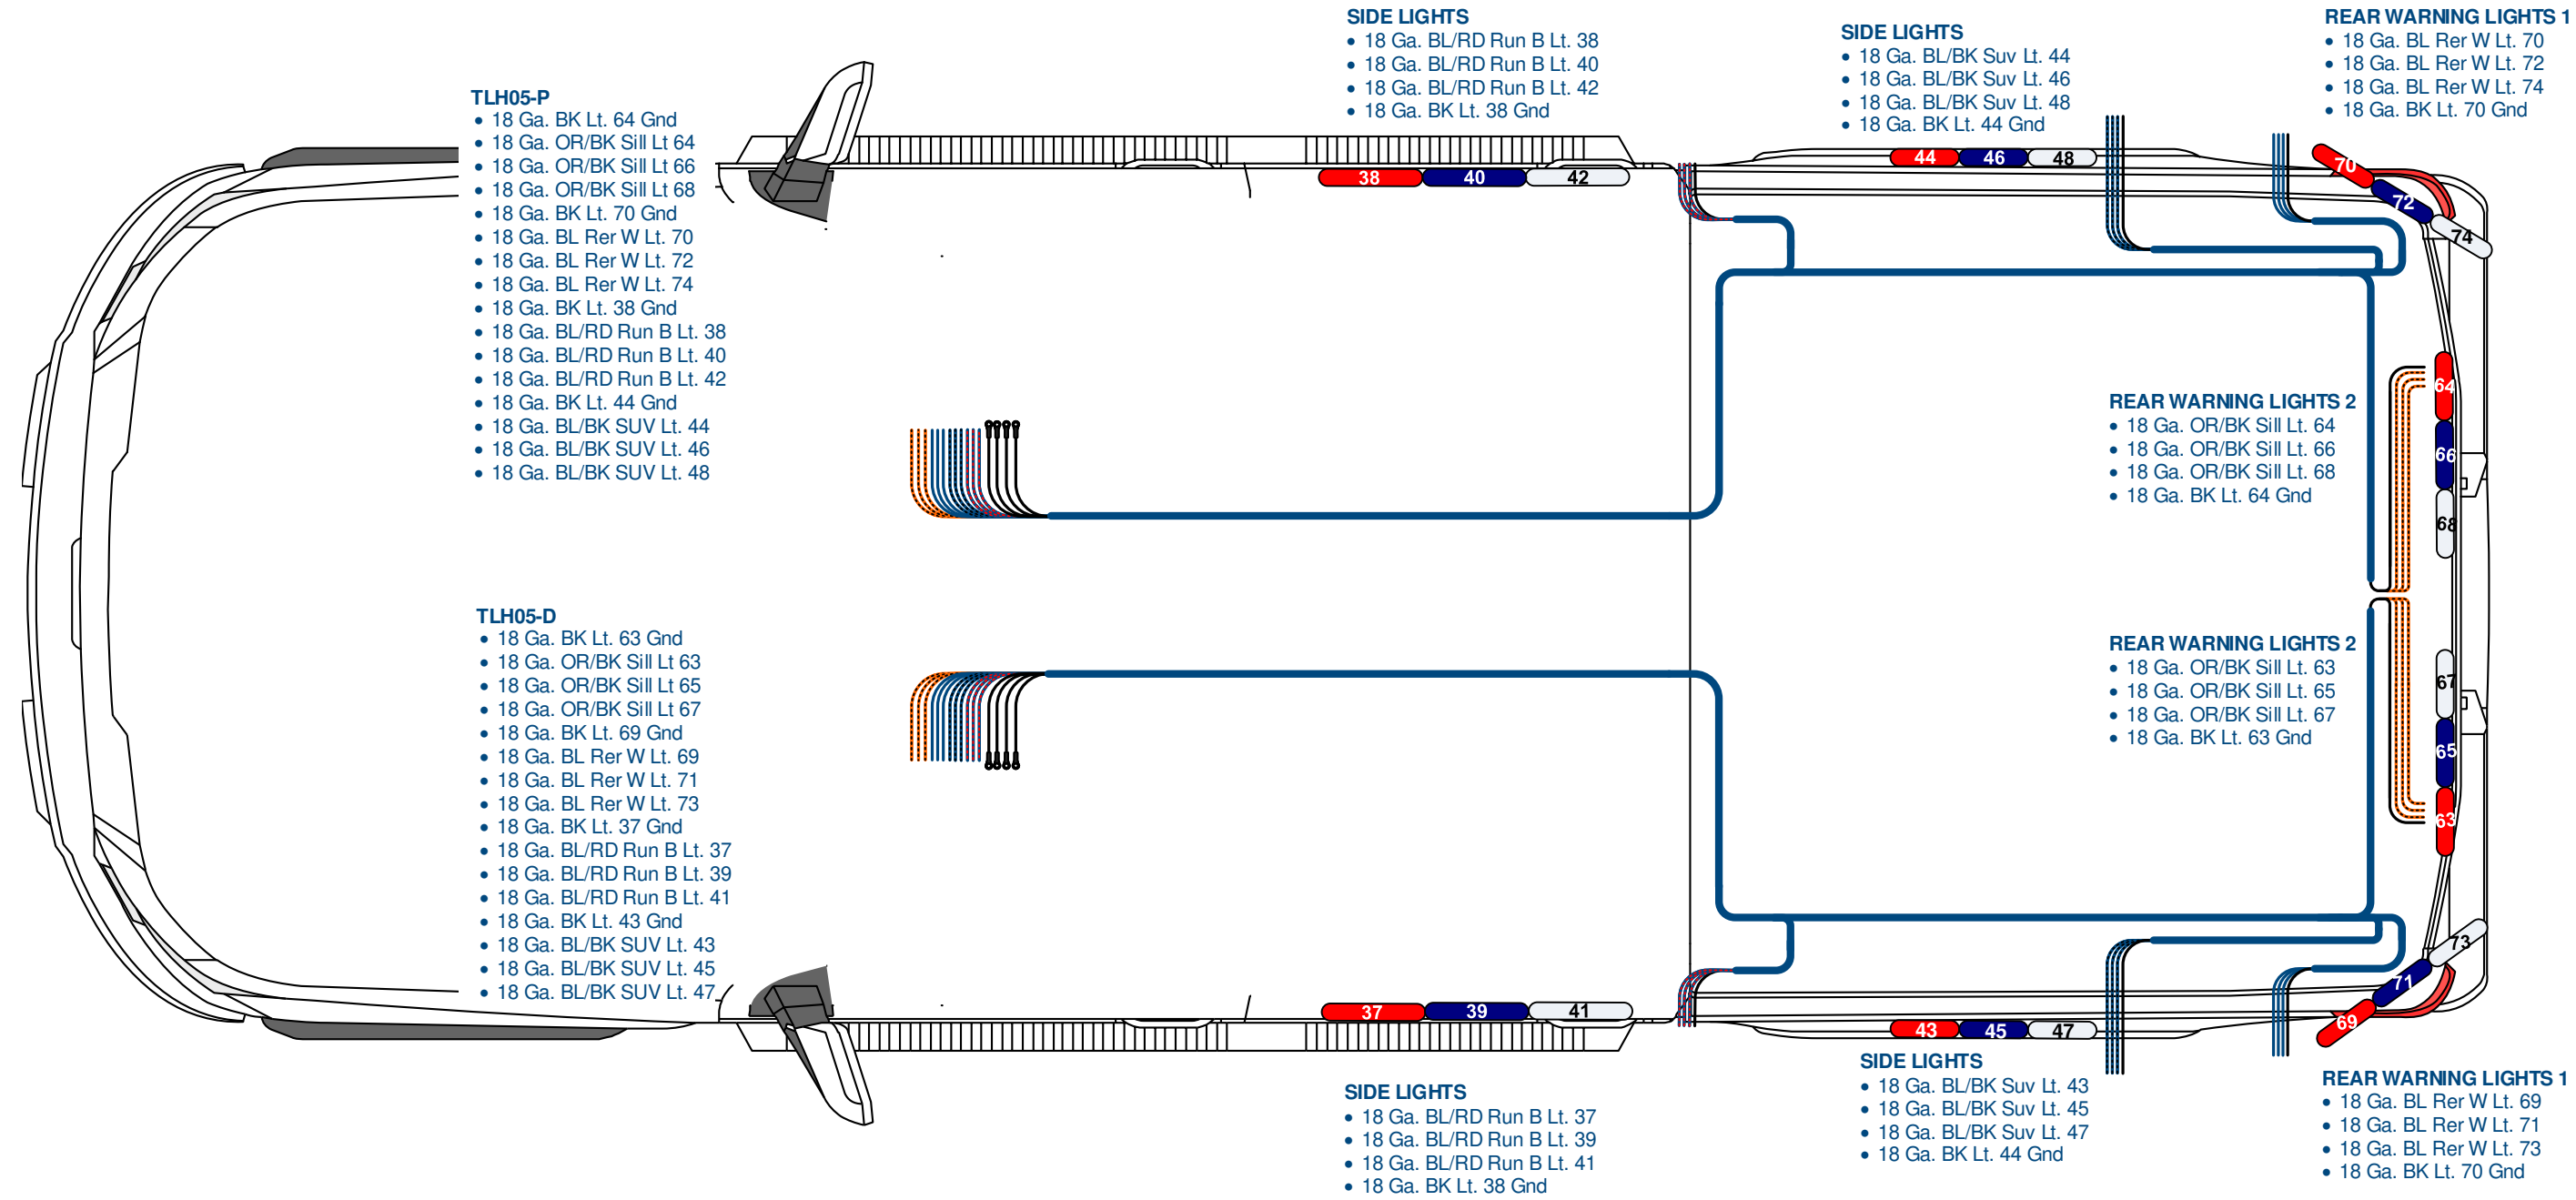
TLH05-P
• 18 Ga. BK Lt. 64 Gnd
• 18 Ga. OR/BK Sill Lt 64
• 18 Ga. OR/BK Sill Lt 66
• 18 Ga. OR/BK Sill Lt 68
• 18 Ga. BK Lt. 70 Gnd
• 18 Ga. BL Rer W Lt. 70
• 18 Ga. BL Rer W Lt. 72
• 18 Ga. BL Rer W Lt. 74
• 18 Ga. BK Lt. 38 Gnd
• 18 Ga. BL/RD Run B Lt. 38
• 18 Ga. BL/RD Run B Lt. 40
• 18 Ga. BL/RD Run B Lt. 42
• 18 Ga. BK Lt. 44 Gnd
• 18 Ga. BL/BK SUV Lt. 44
• 18 Ga. BL/BK SUV Lt. 46
• 18 Ga. BL/BK SUV Lt. 48

SIDE LIGHTS
• 18 Ga. BL/RD Run B Lt. 38
• 18 Ga. BL/RD Run B Lt. 40
• 18 Ga. BL/RD Run B Lt. 42
• 18 Ga. BK Lt. 38 Gnd

SIDE LIGHTS
• 18 Ga. BL/BK Suv Lt. 44
• 18 Ga. BL/BK Suv Lt. 46
• 18 Ga. BL/BK Suv Lt. 48
• 18 Ga. BK Lt. 44 Gnd

REAR WARNING LIGHTS 1
• 18 Ga. BL Rer W Lt. 70
• 18 Ga. BL Rer W Lt. 72
• 18 Ga. BL Rer W Lt. 74
• 18 Ga. BK Lt. 70 Gnd

38 40 42 44 46 48 70 72 74

REAR WARNING LIGHTS 2
• 18 Ga. OR/BK Sill Lt. 64
• 18 Ga. OR/BK Sill Lt. 66
• 18 Ga. OR/BK Sill Lt. 68
• 18 Ga. BK Lt. 64 Gnd

64 66 68

TLH05-D
• 18 Ga. BK Lt. 63 Gnd
• 18 Ga. OR/BK Sill Lt 63
• 18 Ga. OR/BK Sill Lt 65
• 18 Ga. OR/BK Sill Lt 67
• 18 Ga. BK Lt. 69 Gnd
• 18 Ga. BL Rer W Lt. 69
• 18 Ga. BL Rer W Lt. 71
• 18 Ga. BL Rer W Lt. 73
• 18 Ga. BK Lt. 37 Gnd
• 18 Ga. BL/RD Run B Lt. 37
• 18 Ga. BL/RD Run B Lt. 39
• 18 Ga. BL/RD Run B Lt. 41
• 18 Ga. BK Lt. 43 Gnd
• 18 Ga. BL/BK SUV Lt. 43
• 18 Ga. BL/BK SUV Lt. 45
• 18 Ga. BL/BK SUV Lt. 47

REAR WARNING LIGHTS 2
• 18 Ga. OR/BK Sill Lt. 63
• 18 Ga. OR/BK Sill Lt. 65
• 18 Ga. OR/BK Sill Lt. 67
• 18 Ga. BK Lt. 63 Gnd

67 65 63 73 71 69 37 39 41 43 45 47

SIDE LIGHTS
• 18 Ga. BL/RD Run B Lt. 37
• 18 Ga. BL/RD Run B Lt. 39
• 18 Ga. BL/RD Run B Lt. 41
• 18 Ga. BK Lt. 38 Gnd

SIDE LIGHTS
• 18 Ga. BL/BK Suv Lt. 43
• 18 Ga. BL/BK Suv Lt. 45
• 18 Ga. BL/BK Suv Lt. 47
• 18 Ga. BK Lt. 44 Gnd

REAR WARNING LIGHTS 1
• 18 Ga. BL Rer W Lt. 69
• 18 Ga. BL Rer W Lt. 71
• 18 Ga. BL Rer W Lt. 73
• 18 Ga. BK Lt. 70 Gnd